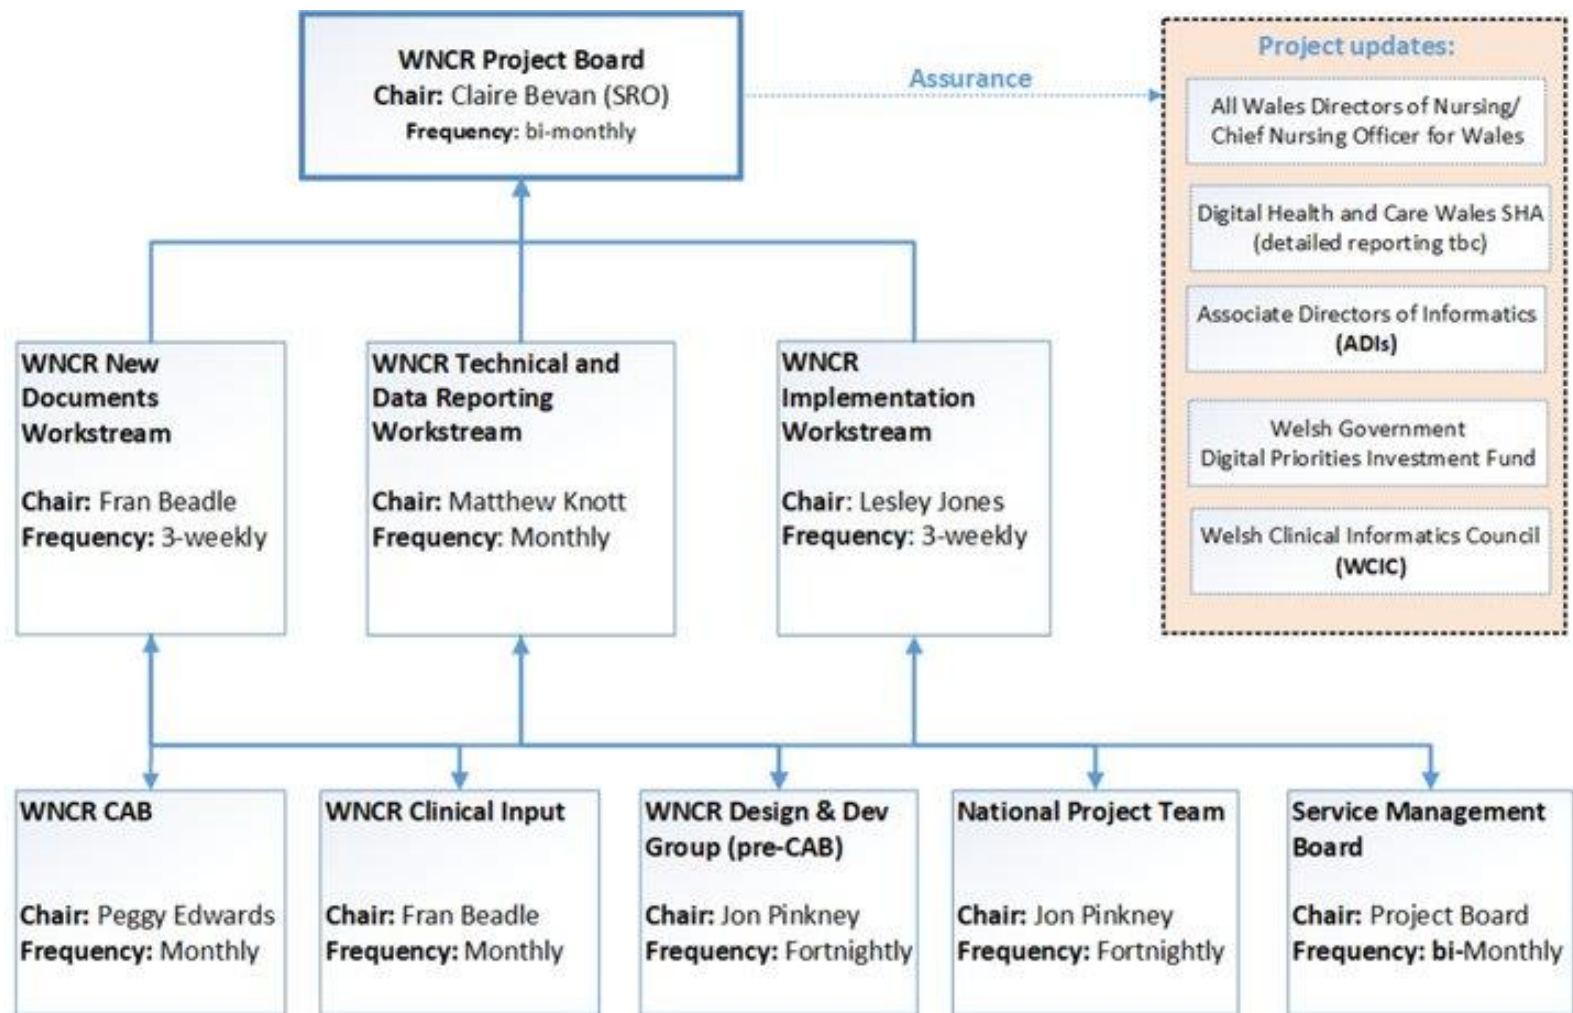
WNCR Project Board
Chair: Claire Bevan (SRO)
Frequency: bi-monthly

Assurance

Project updates:

All Wales Directors of Nursing/ Chief Nursing Officer for Wales

Digital Health and Care Wales SHA (detailed reporting tbc)

Associate Directors of Informatics (ADIs)

Welsh Government Digital Priorities Investment Fund

Welsh Clinical Informatics Council (WCIC)

WNCR New Documents Workstream
Chair: Fran Beadle
Frequency: 3-weekly

WNCR Technical and Data Reporting Workstream
Chair: Matthew Knott
Frequency: Monthly

WNCR Implementation Workstream
Chair: Lesley Jones
Frequency: 3-weekly

WNCR CAB
Chair: Peggy Edwards
Frequency: Monthly

WNCR Clinical Input
Chair: Fran Beadle
Frequency: Monthly

WNCR Design & Dev Group (pre-CAB)
Chair: Jon Pinkney
Frequency: Fortnightly

National Project Team
Chair: Jon Pinkney
Frequency: Fortnightly

Service Management Board
Chair: Project Board
Frequency: bi-Monthly